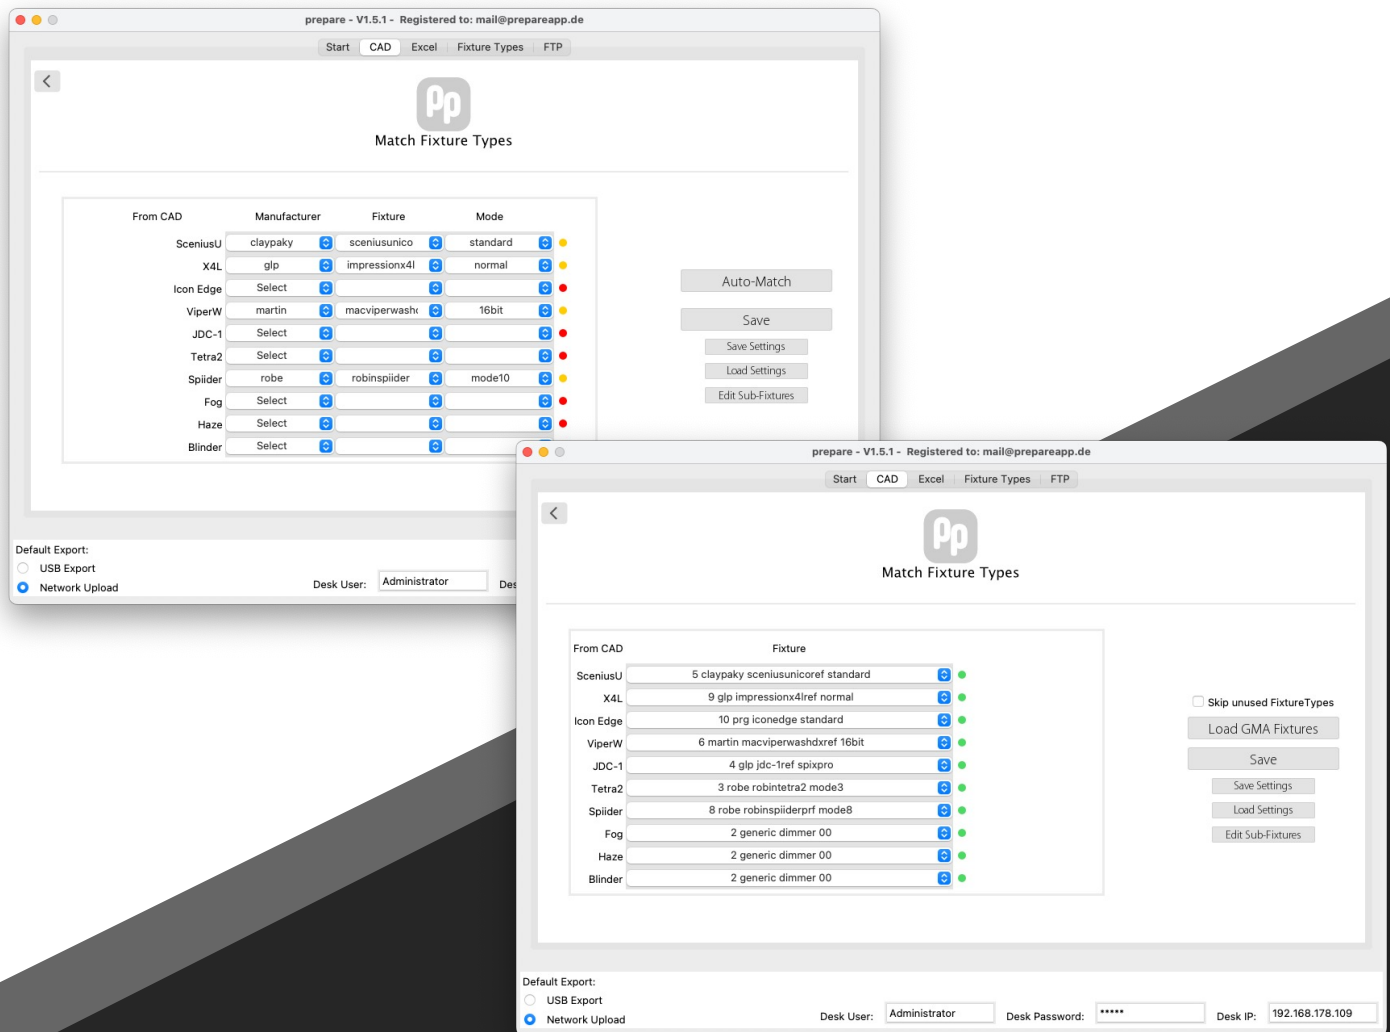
prepare - V1.5.1 - Registered to: mail@prepareapp.de

Start CAD Excel Fixture Types FTP

<

Pp

Match Fixture Types

| From CAD | Manufacturer | Fixture | Mode |
|---|---|---|---|
| SceniusU | claypaky | sceniusunico | standard |
| X4L | glp | impressionx4l | normal |
| Icon Edge | Select | | |
| ViperW | martin | macviperwash | 16bit |
| JDC-1 | Select | | |
| Tetra2 | Select | | |
| Spiider | robe | robinspiider | mode10 |
| Fog | Select | | |
| Haze | Select | | |
| Blinder | Select | | |

Auto-Match

Save

Save Settings

Load Settings

Edit Sub-Fixtures

Default Export:

USB Export

Network Upload

Desk User: Administrator Des

prepare - V1.5.1 - Registered to: mail@prepareapp.de

Start CAD Excel Fixture Types FTP

<

Pp

Match Fixture Types

| From CAD | Fixture |
|---|---|
| SceniusU | 5 claypaky sceniusunicoref standard |
| X4L | 9 glp impressionx4lref normal |
| Icon Edge | 10 prg iconedge standard |
| ViperW | 6 martin macviperwashdxref 16bit |
| JDC-1 | 4 glp jdc-1ref spixpro |
| Tetra2 | 3 robe robintetra2 mode3 |
| Spiider | 8 robe robinspiiderprf mode8 |
| Fog | 2 generic dimmer 00 |
| Haze | 2 generic dimmer 00 |
| Blinder | 2 generic dimmer 00 |

Skip unused FixtureTypes

Load GMA Fixtures

Save

Save Settings

Load Settings

Edit Sub-Fixtures

Default Export:

USB Export

Network Upload

Desk User: Administrator Desk Password: ***** Desk IP: 192.168.178.109